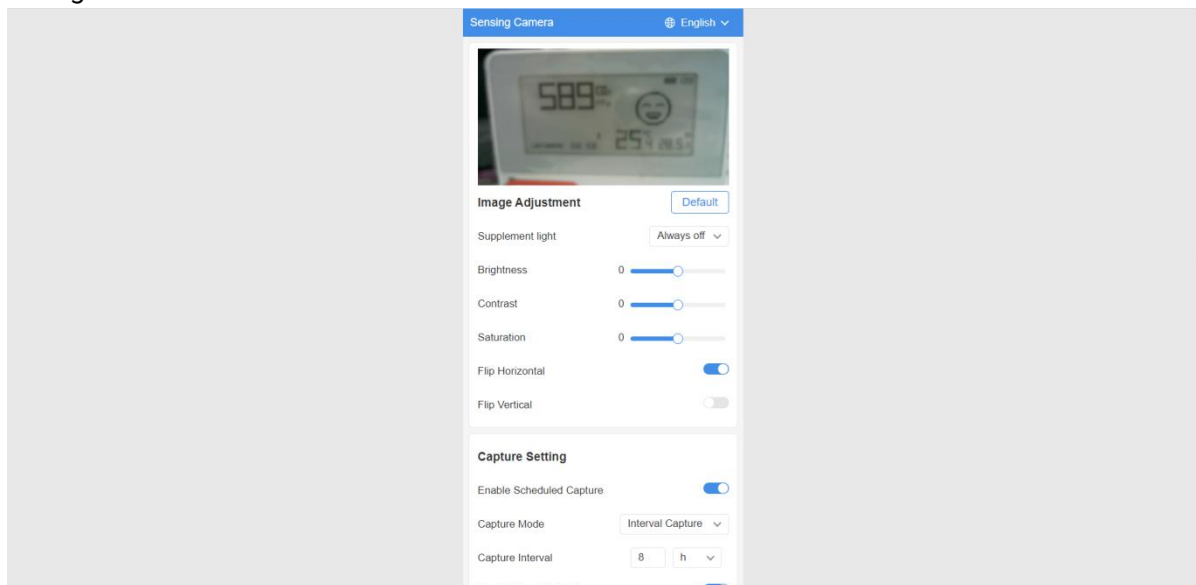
Sensing Camera
English

589 ppm
25 28.5

Image Adjustment
Default

Supplement light
Always off

Brightness
0

Contrast
0

Saturation
0

Flip Horizontal

Flip Vertical

Capture Setting

Enable Scheduled Capture

Capture Mode
Interval Capture

Capture Interval
8
h

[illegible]